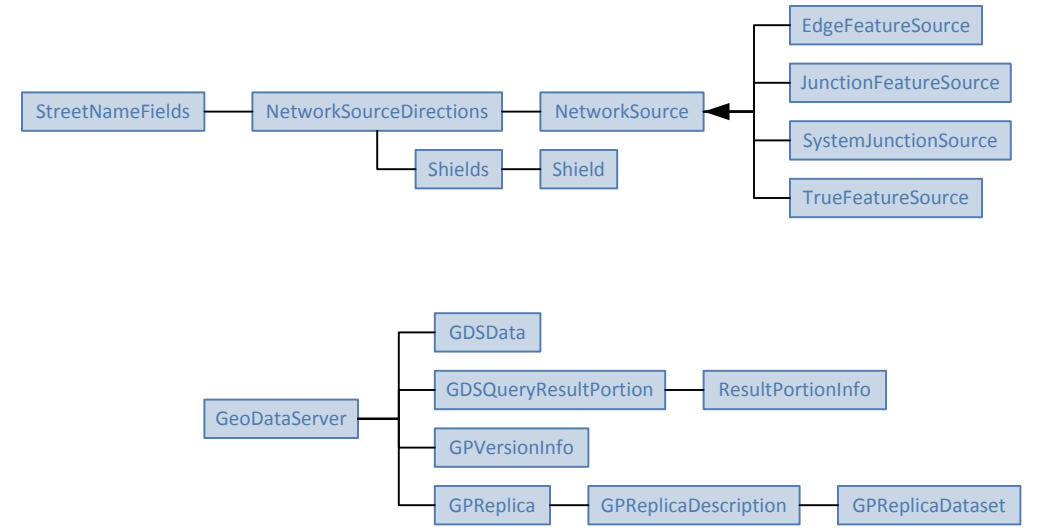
EdgeFeatureSource

StreetNameFields

NetworkSourceDirections

NetworkSource

JunctionFeatureSource

Shields

Shield

SystemJunctionSource

TrueFeatureSource

GDSData

GDSQueryResultPortion

ResultPortionInfo

GeoDataServer

GPVersionInfo

GPReplica

GPReplicaDescription

GPReplicaDataset